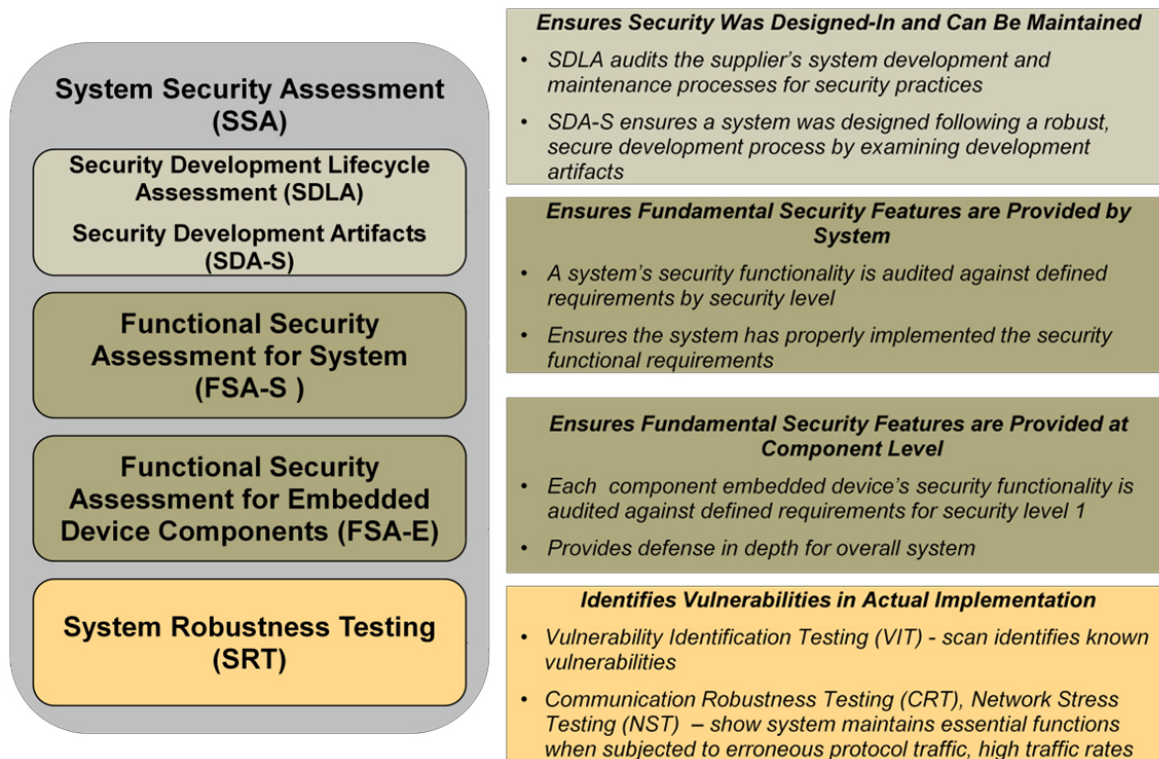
System Security Assessment (SSA)

Security Development Lifecycle Assessment (SDLA)

Security Development Artifacts (SDA-S)

Functional Security Assessment for System (FSA-S )

Functional Security Assessment for Embedded Device Components (FSA-E)

System Robustness Testing (SRT)

Ensures Security Was Designed-In and Can Be Maintained

• SDLA audits the supplier's system development and maintenance processes for security practices

• SDA-S ensures a system was designed following a robust, secure development process by examining development artifacts

Ensures Fundamental Security Features are Provided by System

• A system's security functionality is audited against defined requirements by security level

• Ensures the system has properly implemented the security functional requirements

Ensures Fundamental Security Features are Provided at Component Level

• Each component embedded device's security functionality is audited against defined requirements for security level 1

• Provides defense in depth for overall system

Identifies Vulnerabilities in Actual Implementation

• Vulnerability Identification Testing (VIT) - scan identifies known vulnerabilities

• Communication Robustness Testing (CRT), Network Stress Testing (NST) – show system maintains essential functions when subjected to erroneous protocol traffic, high traffic rates